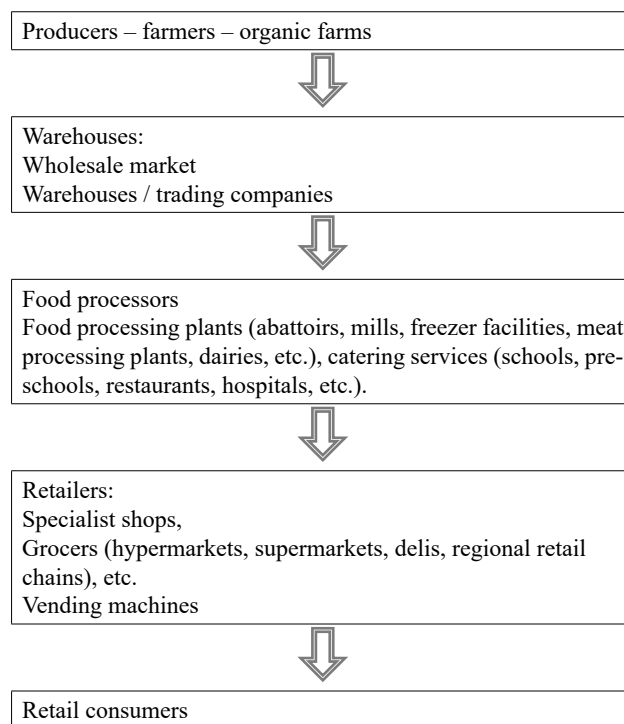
Producers – farmers – organic farms

Warehouses:
Wholesale market
Warehouses / trading companies

Food processors
Food processing plants (abattoirs, mills, freezer facilities, meat processing plants, dairies, etc.), catering services (schools, preschools, restaurants, hospitals, etc.).

Retailers:
Specialist shops,
Grocers (hypermarkets, supermarkets, delis, regional retail chains), etc.
Vending machines

Retail consumers